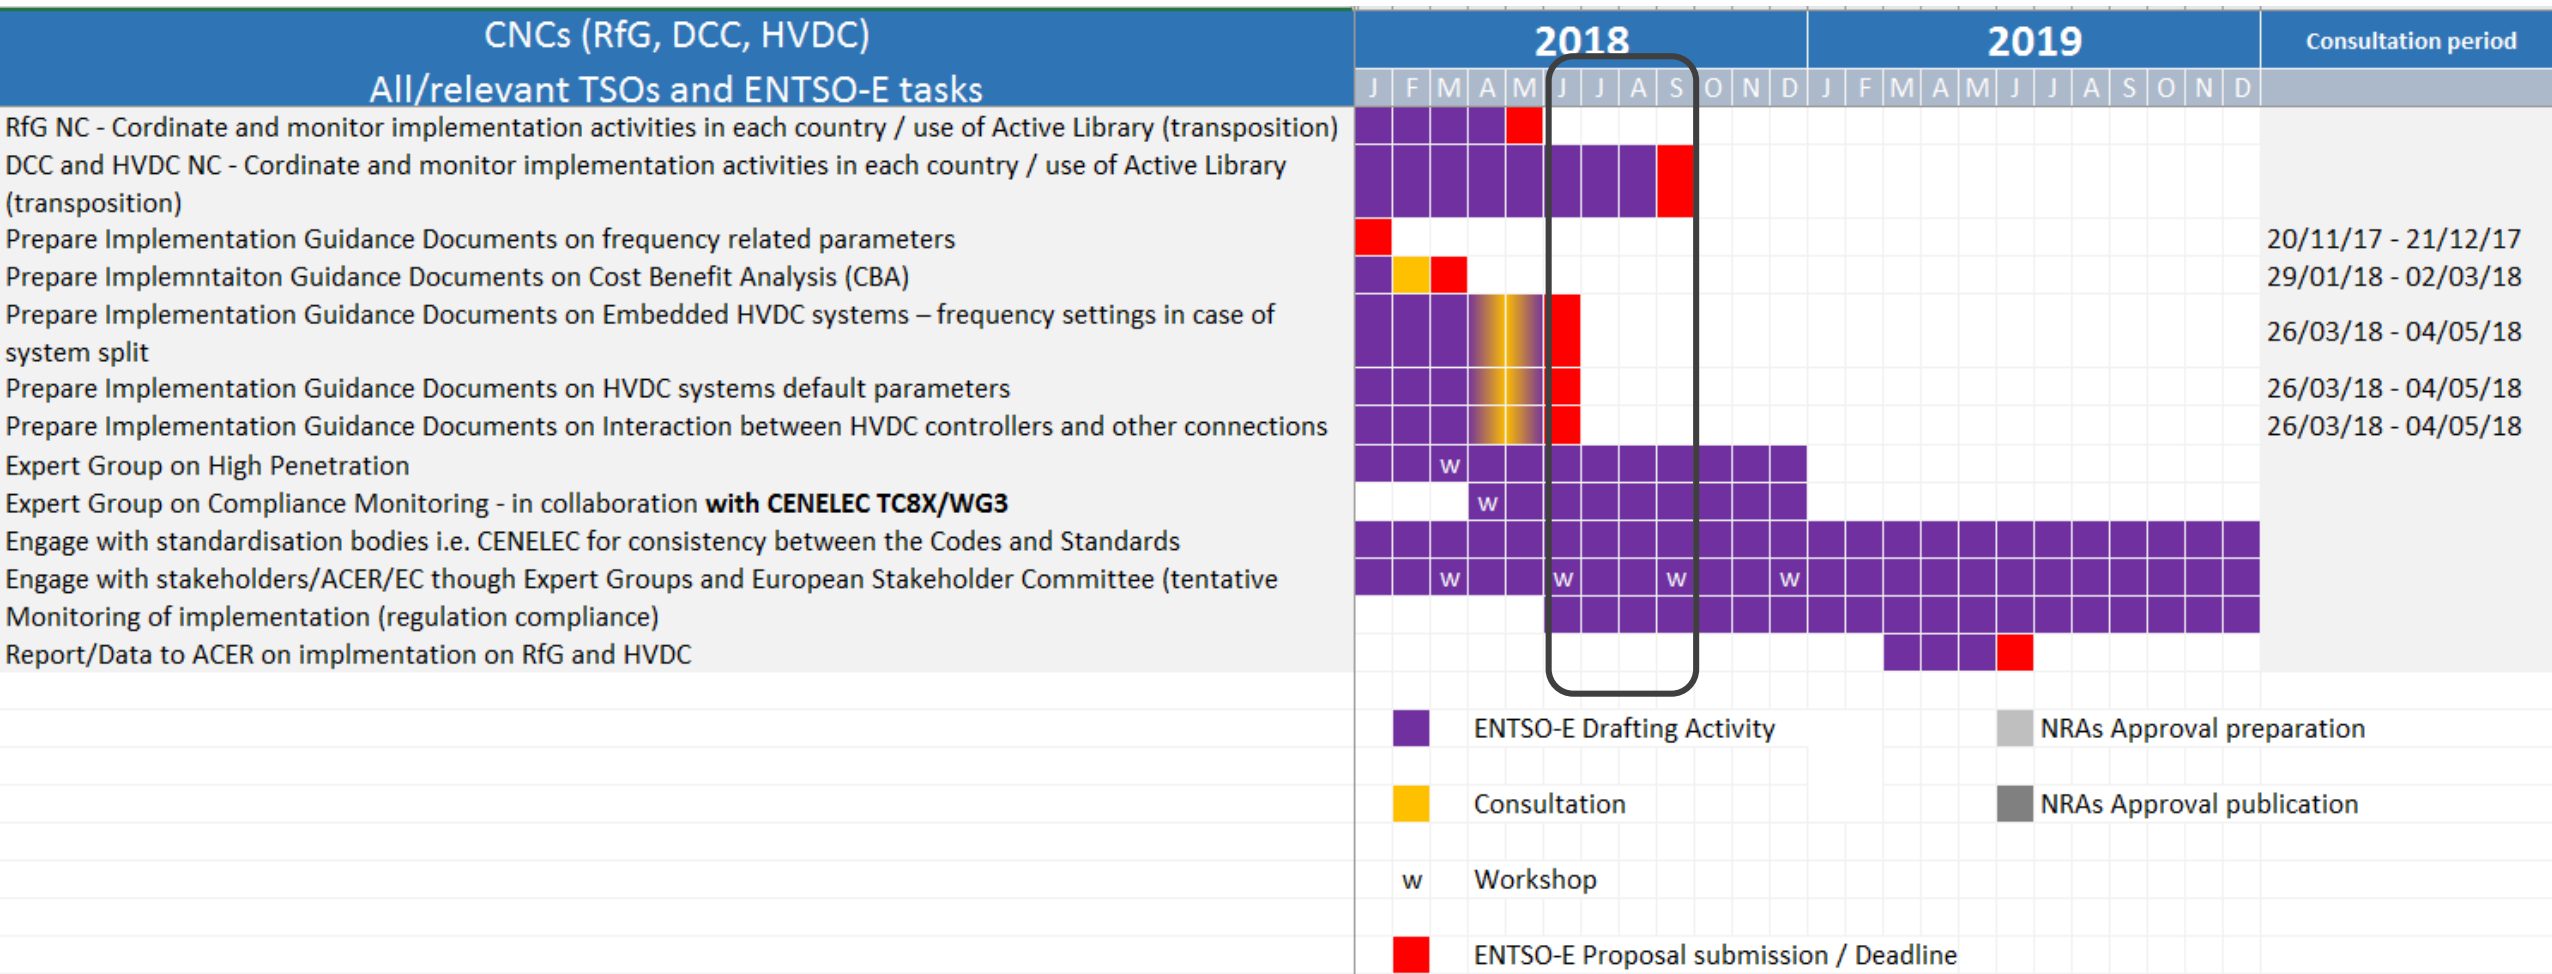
| CNCs (RfG, DCC, HVDC) All/relevant TSOs and ENTSO-E tasks | 2018 | 2019 | Consultation period |
|---|---|---|---|
| | J F M A M J J A S O N D | J F M A M J J A S O N D | |
| RfG NC - Cordinate and monitor implementation activities in each country / use of Active Library (transposition) | | | |
| DCC and HVDC NC - Cordinate and monitor implementation activities in each country / use of Active Library (transposition) | | | |
| Prepare Implementation Guidance Documents on frequency related parameters | | | 20/11/17 - 21/12/17 |
| Prepare Implemntaiton Guidance Documents on Cost Benefit Analysis (CBA) | | | 29/01/18 - 02/03/18 |
| Prepare Implementation Guidance Documents on Embedded HVDC systems – frequency settings in case of system split | | | 26/03/18 - 04/05/18 |
| Prepare Implementation Guidance Documents on HVDC systems default parameters | | | 26/03/18 - 04/05/18 |
| Prepare Implementation Guidance Documents on Interaction between HVDC controllers and other connections | | | 26/03/18 - 04/05/18 |
| Expert Group on High Penetration | w | | |
| Expert Group on Compliance Monitoring - in collaboration **with CENELEC TC8X/WG3** | w | | |
| Engage with standardisation bodies i.e. CENELEC for consistency between the Codes and Standards | | | |
| Engage with stakeholders/ACER/EC though Expert Groups and European Stakeholder Committee (tentative | w w w w | | |
| Monitoring of implementation (regulation compliance) | | | |
| Report/Data to ACER on implmentation on RfG and HVDC | | | |

ENTSO-E Drafting Activity
NRAs Approval preparation
Consultation
NRAs Approval publication
w Workshop
ENTSO-E Proposal submission / Deadline